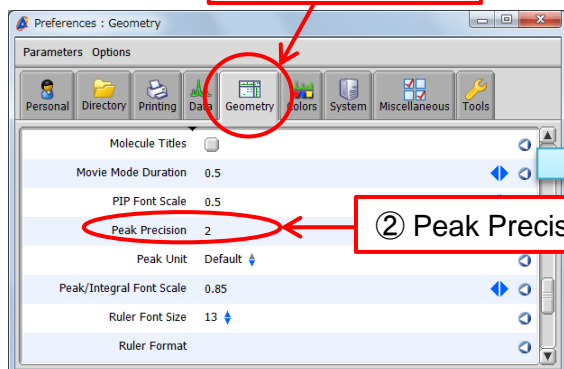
Preferences : Geometry

Parameters Options

Personal Directory Printing Data Geometry Colors System Miscellaneous Tools

Molecule Titles

Movie Mode Duration 0.5

PIP Font Scale 0.5

Peak Precision 2

Peak Unit Default

Peak/Integral Font Scale 0.85

Ruler Font Size 13

Ruler Format

② Peak Precis